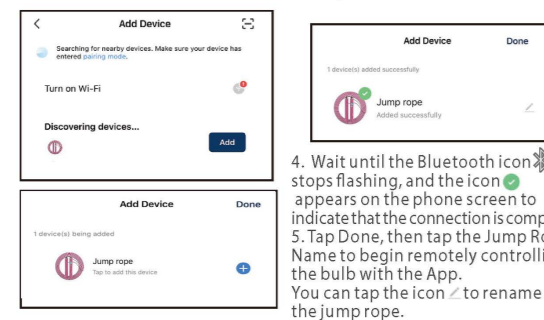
Add Device

Searching for nearby devices. Make sure your device has entered pairing mode.

Turn on Wi-Fi

Discovering devices...

Add

Add Device

Done

1 device(s) being added

Jump rope

Tap to add this device

Add Device

Done

1 device(s) added successfully

Jump rope

Added successfully

4. Wait until the Bluetooth icon stops flashing, and the icon appears on the phone screen to indicate that the connection is comp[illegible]

5. Tap Done, then tap the Jump Ro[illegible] Name to begin remotely controlli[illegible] the bulb with the App.

You can tap the icon to rename the jump rope.